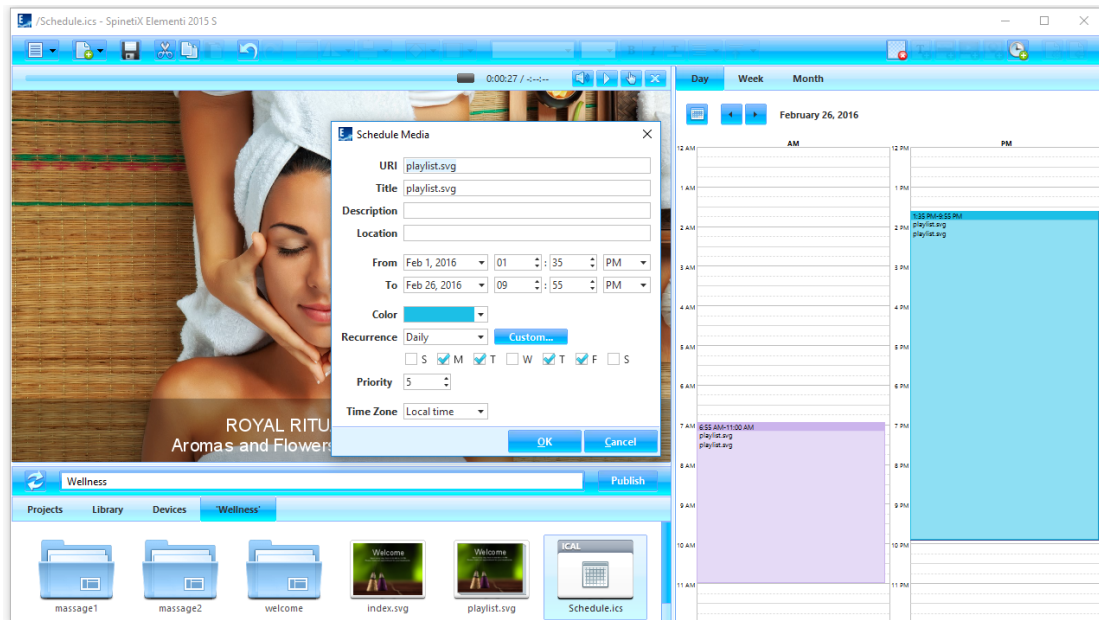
/Schedule.ics - SpinetiX Elementi 2015 S

0:00:27 / -:--:--

Day Week Month

February 26, 2016

AM PM

12 AM 1 AM 2 AM 3 AM 4 AM 5 AM 6 AM 7 AM 8 AM 9 AM 10 AM 11 AM

12 PM 1 PM 2 PM 3 PM 4 PM 5 PM 6 PM 7 PM 8 PM 9 PM 10 PM 11 PM

1:35 PM-9:55 PM
playlist.svg
playlist.svg

6:55 AM-11:00 AM
playlist.svg
playlist.svg

Schedule Media

URI playlist.svg
Title playlist.svg
Description
Location
From Feb 1, 2016 01 : 35 PM
To Feb 26, 2016 09 : 55 PM
Color
Recurrence Daily Custom...
S M T W T F S
Priority 5
Time Zone Local time
OK Cancel

ROYAL RITU
Aromas and Flowers

Wellness Publish

Projects Library Devices 'Wellness'

massage1 massage2 welcome Welcome index.svg Welcome playlist.svg iCAL Schedule.ics